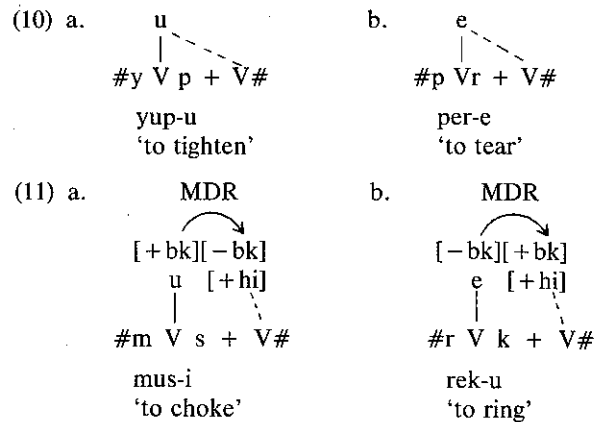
(10) a.

u

#y V p + V#

yup-u
'to tighten'

b.

e

#p Vr + V#

per-e
'to tear'

(11) a.

MDR

[+bk][−bk]
u [+hi]

#m V s + V#

mus-i
'to choke'

b.

MDR

[−bk][+bk]
e [+hi]

#r V k + V#

rek-u
'to ring'